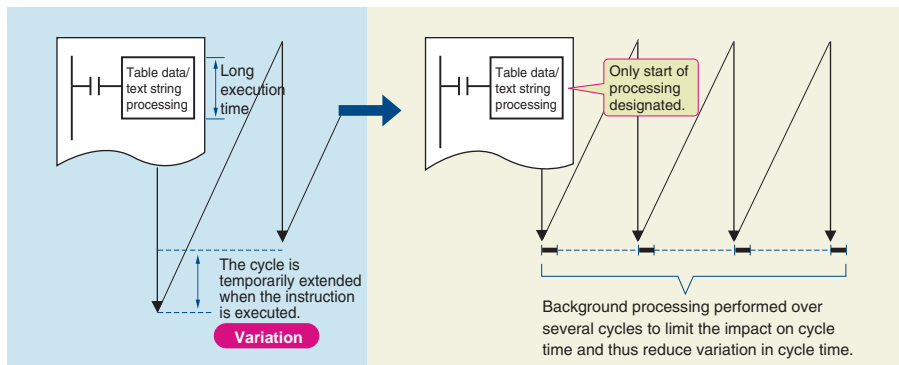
Table data/ text string processing

Long execution time

The cycle is temporarily extended when the instruction is executed.

Variation

Table data/ text string processing

Only start of processing designated.

Background processing performed over several cycles to limit the impact on cycle time and thus reduce variation in cycle time.